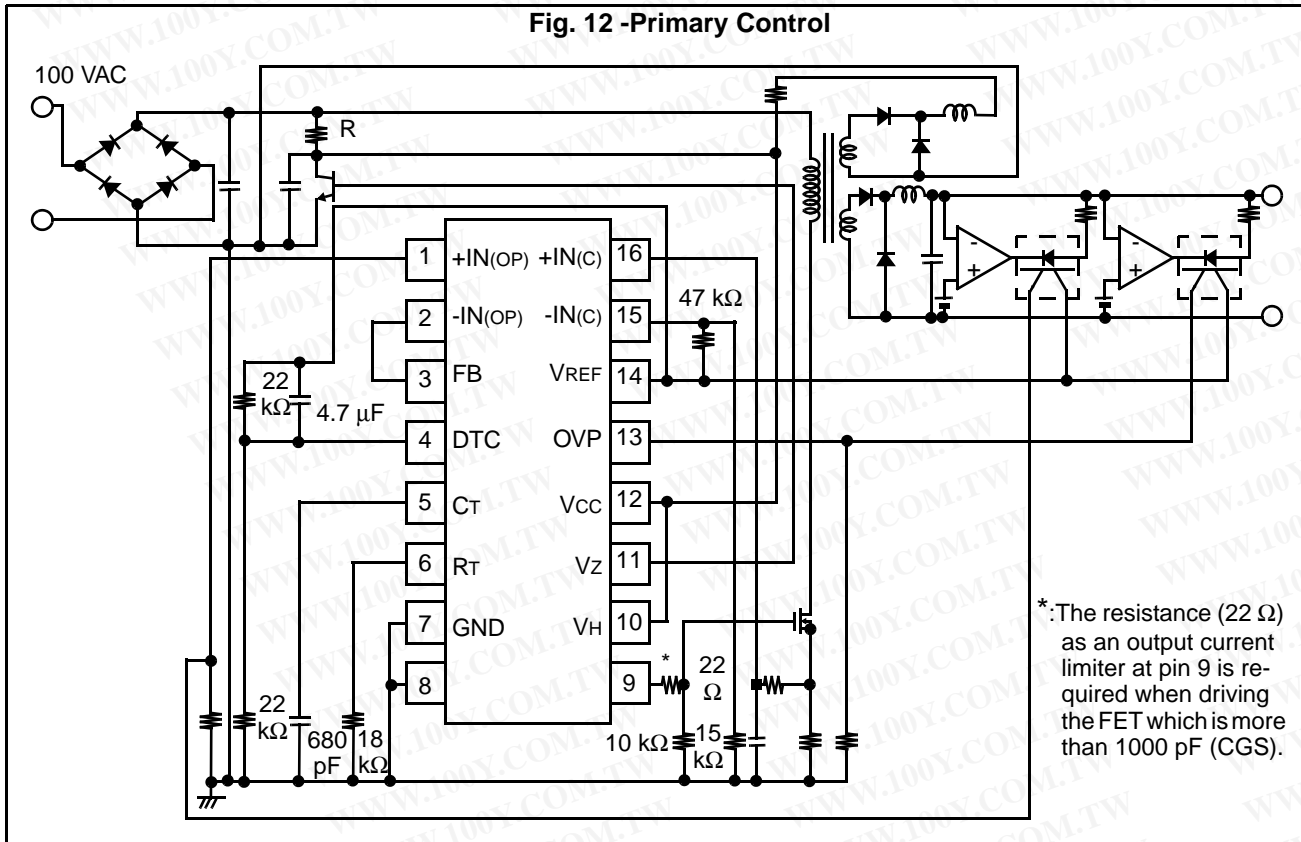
Fig. 12 -Primary Control

100 VAC

R

1 +IN(OP) +IN(C) 16

2 -IN(OP) -IN(C) 15

3 FB VREF 14

4 DTC OVP 13

5 CT VCC 12

6 RT VZ 11

7 GND VH 10

8 9

47 kΩ

22 kΩ 4.7 μF

22 kΩ 680 pF 18 kΩ

* 22 Ω

10 kΩ 15 kΩ

*:The resistance (22 Ω) as an output current limiter at pin 9 is required when driving the FET which is more than 1000 pF (CGS).

WWW.100Y.COM.TW